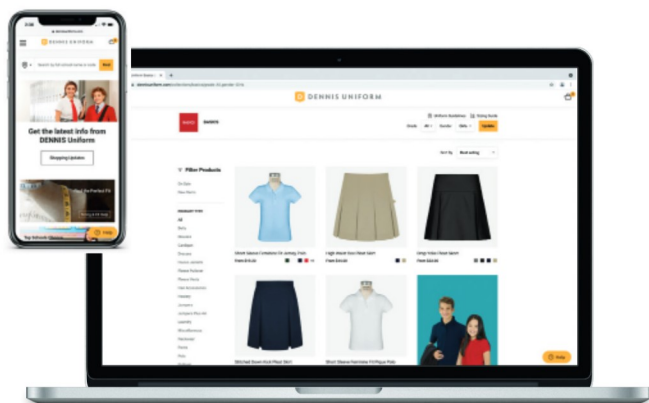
DENNIS UNIFORM

Get the latest info from DENNIS Uniform

Shopping Updates

Help

DENNIS UNIFORM

Filter Products

Short Sleeve Interlock Pique Polo

High Waist Box Pleat Skirt

Drop Yoke Pleat Skirt

Stitched Down Kick Pleat Skirt

Short Sleeve Pique Polo

Help